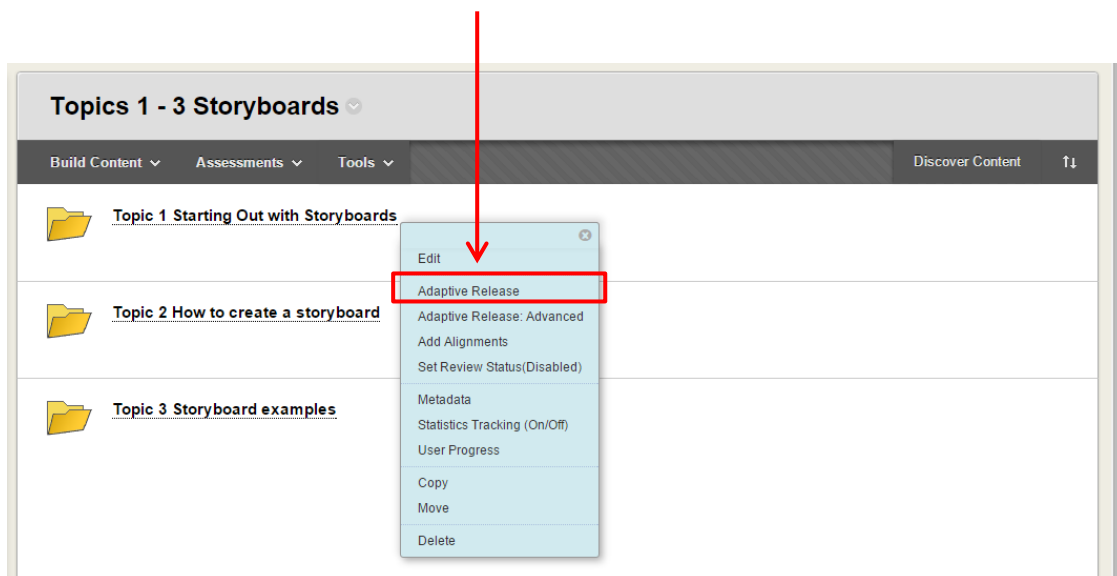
Topics 1 - 3 Storyboards

Build Content Assessments Tools Discover Content

Topic 1 Starting Out with Storyboards

Edit
Adaptive Release
Adaptive Release: Advanced
Add Alignments
Set Review Status(Disabled)
Metadata
Statistics Tracking (On/Off)
User Progress
Copy
Move
Delete

Topic 2 How to create a storyboard

Topic 3 Storyboard examples